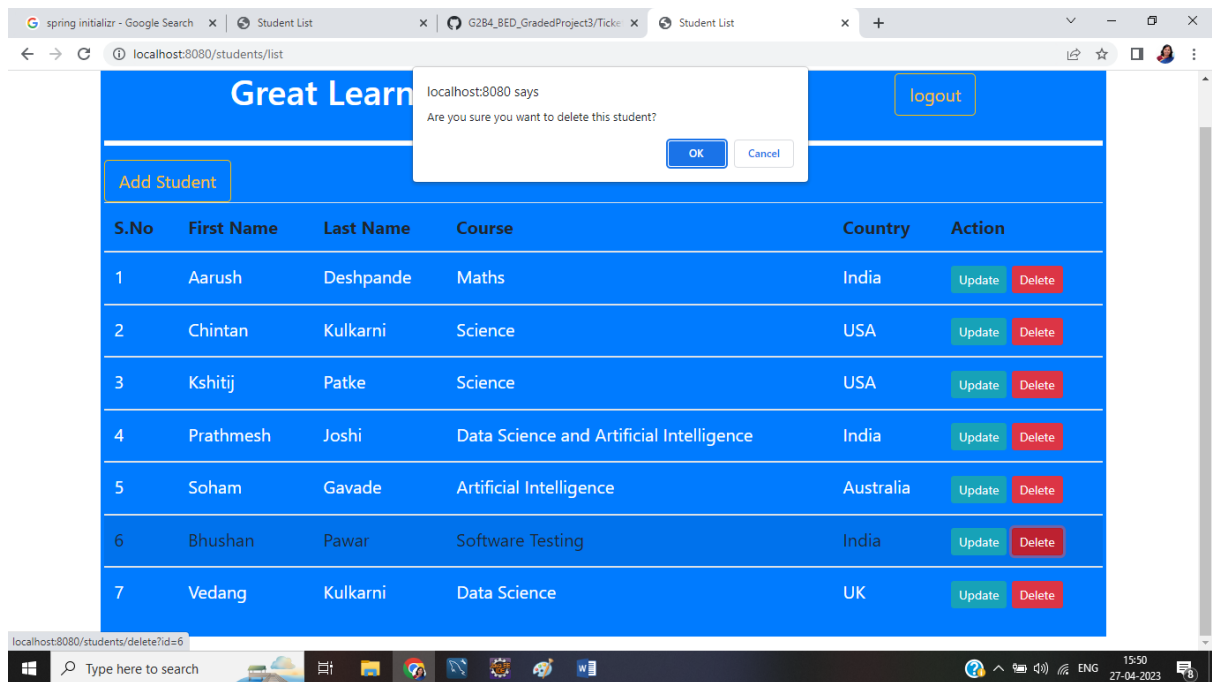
spring initializr - Google Search × Student List × G2B4_BED_GradedProject3/Ticke × Student List × +

localhost:8080/students/list

Great Learn

localhost:8080 says
Are you sure you want to delete this student?
OK Cancel

logout

Add Student

| S.No | First Name | Last Name | Course | Country | Action |
|---|---|---|---|---|---|
| 1 | Aarush | Deshpande | Maths | India | Update Delete |
| 2 | Chintan | Kulkarni | Science | USA | Update Delete |
| 3 | Kshitij | Patke | Science | USA | Update Delete |
| 4 | Prathmesh | Joshi | Data Science and Artificial Intelligence | India | Update Delete |
| 5 | Soham | Gavade | Artificial Intelligence | Australia | Update Delete |
| 6 | Bhushan | Pawar | Software Testing | India | Update Delete |
| 7 | Vedang | Kulkarni | Data Science | UK | Update Delete |

localhost:8080/students/delete?id=6

Type here to search

ENG 15:50 27-04-2023 8